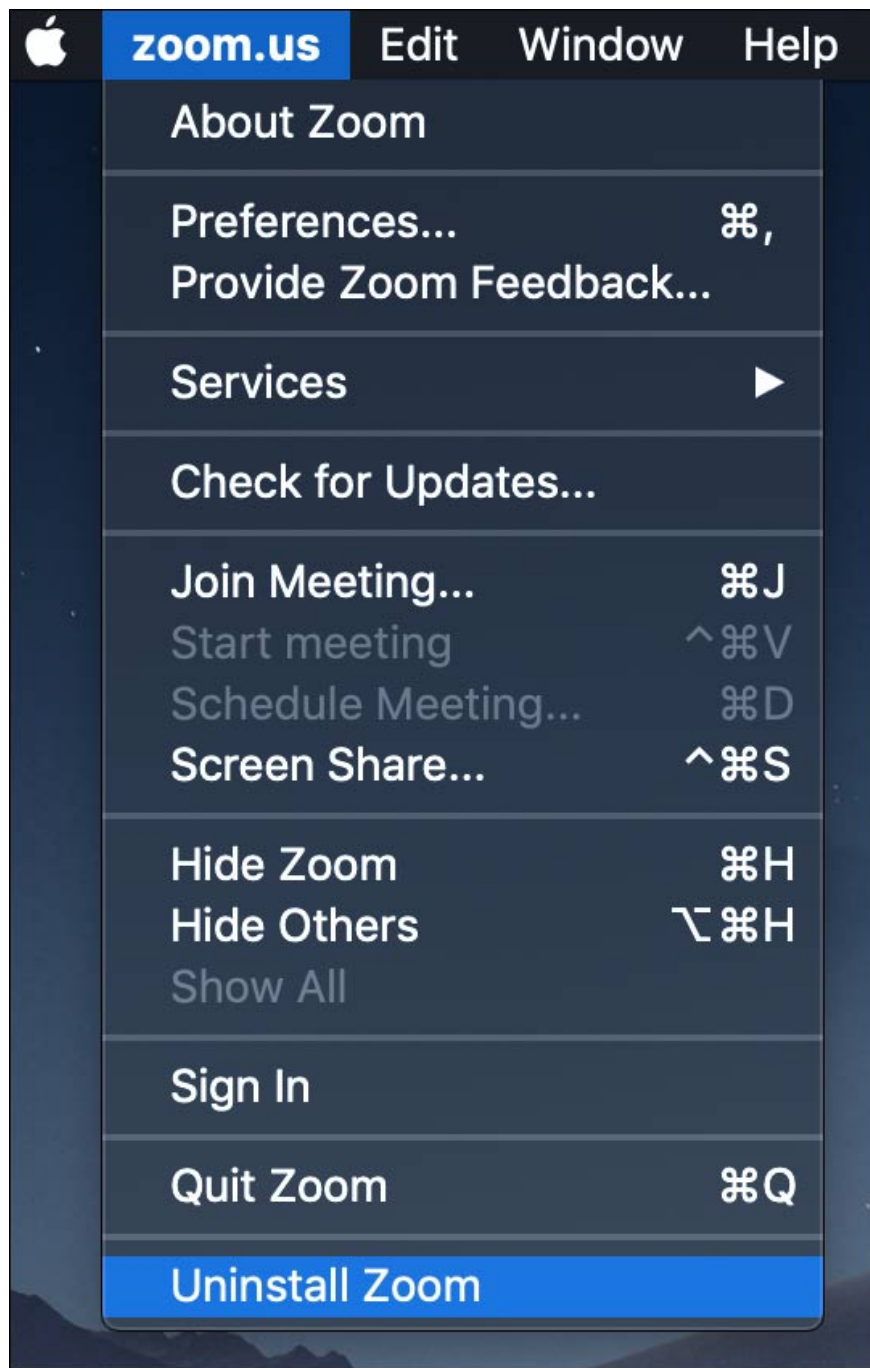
zoom.us Edit Window Help

About Zoom

Preferences... ⌘,
Provide Zoom Feedback...

Services ▶

Check for Updates...

Join Meeting... ⌘J
Start meeting ^⌘V
Schedule Meeting... ⌘D
Screen Share... ^⌘S

Hide Zoom ⌘H
Hide Others ⌥⌘H
Show All

Sign In

Quit Zoom ⌘Q

Uninstall Zoom